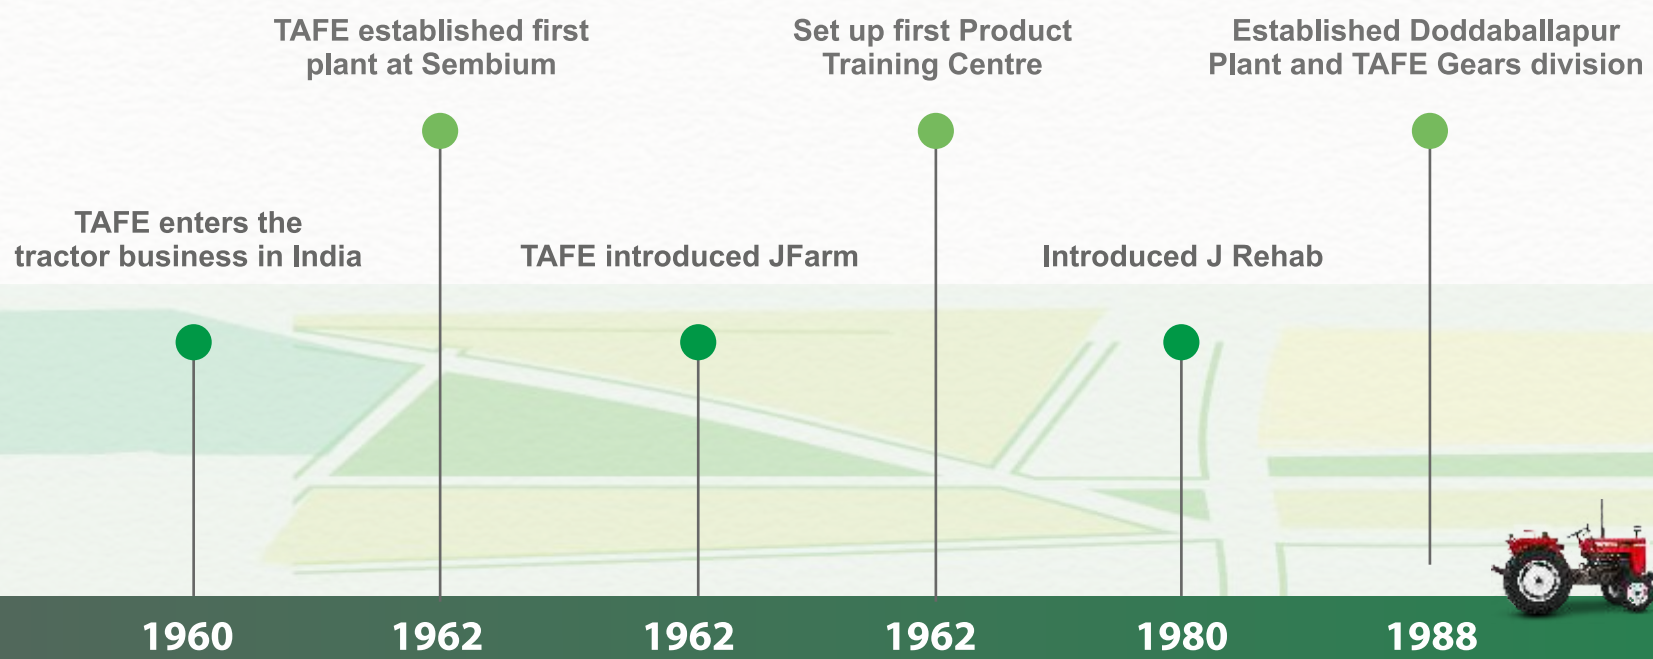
TAFE enters the tractor business in India

TAFE established first plant at Sembium

TAFE introduced JFarm

Set up first Product Training Centre

Introduced J Rehab

Established Doddaballapur Plant and TAFE Gears division

1960

1962

1962

1962

1980

1988